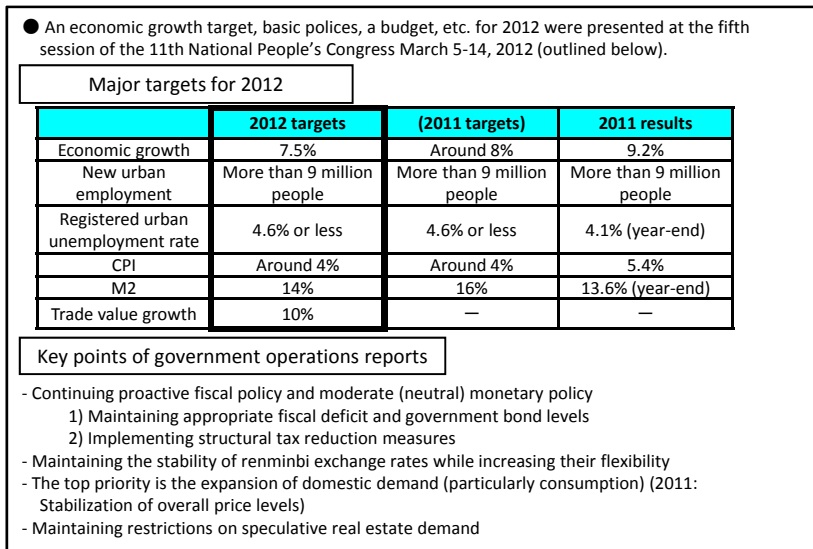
● An economic growth target, basic polices, a budget, etc. for 2012 were presented at the fifth session of the 11th National People's Congress March 5-14, 2012 (outlined below).

Major targets for 2012

| | 2012 targets | (2011 targets) | 2011 results |
|---|---|---|---|
| Economic growth | 7.5% | Around 8% | 9.2% |
| New urban employment | More than 9 million people | More than 9 million people | More than 9 million people |
| Registered urban unemployment rate | 4.6% or less | 4.6% or less | 4.1% (year-end) |
| CPI | Around 4% | Around 4% | 5.4% |
| M2 | 14% | 16% | 13.6% (year-end) |
| Trade value growth | 10% | — | — |

Key points of government operations reports

- Continuing proactive fiscal policy and moderate (neutral) monetary policy
1) Maintaining appropriate fiscal deficit and government bond levels
2) Implementing structural tax reduction measures
- Maintaining the stability of renminbi exchange rates while increasing their flexibility
- The top priority is the expansion of domestic demand (particularly consumption) (2011: Stabilization of overall price levels)
- Maintaining restrictions on speculative real estate demand